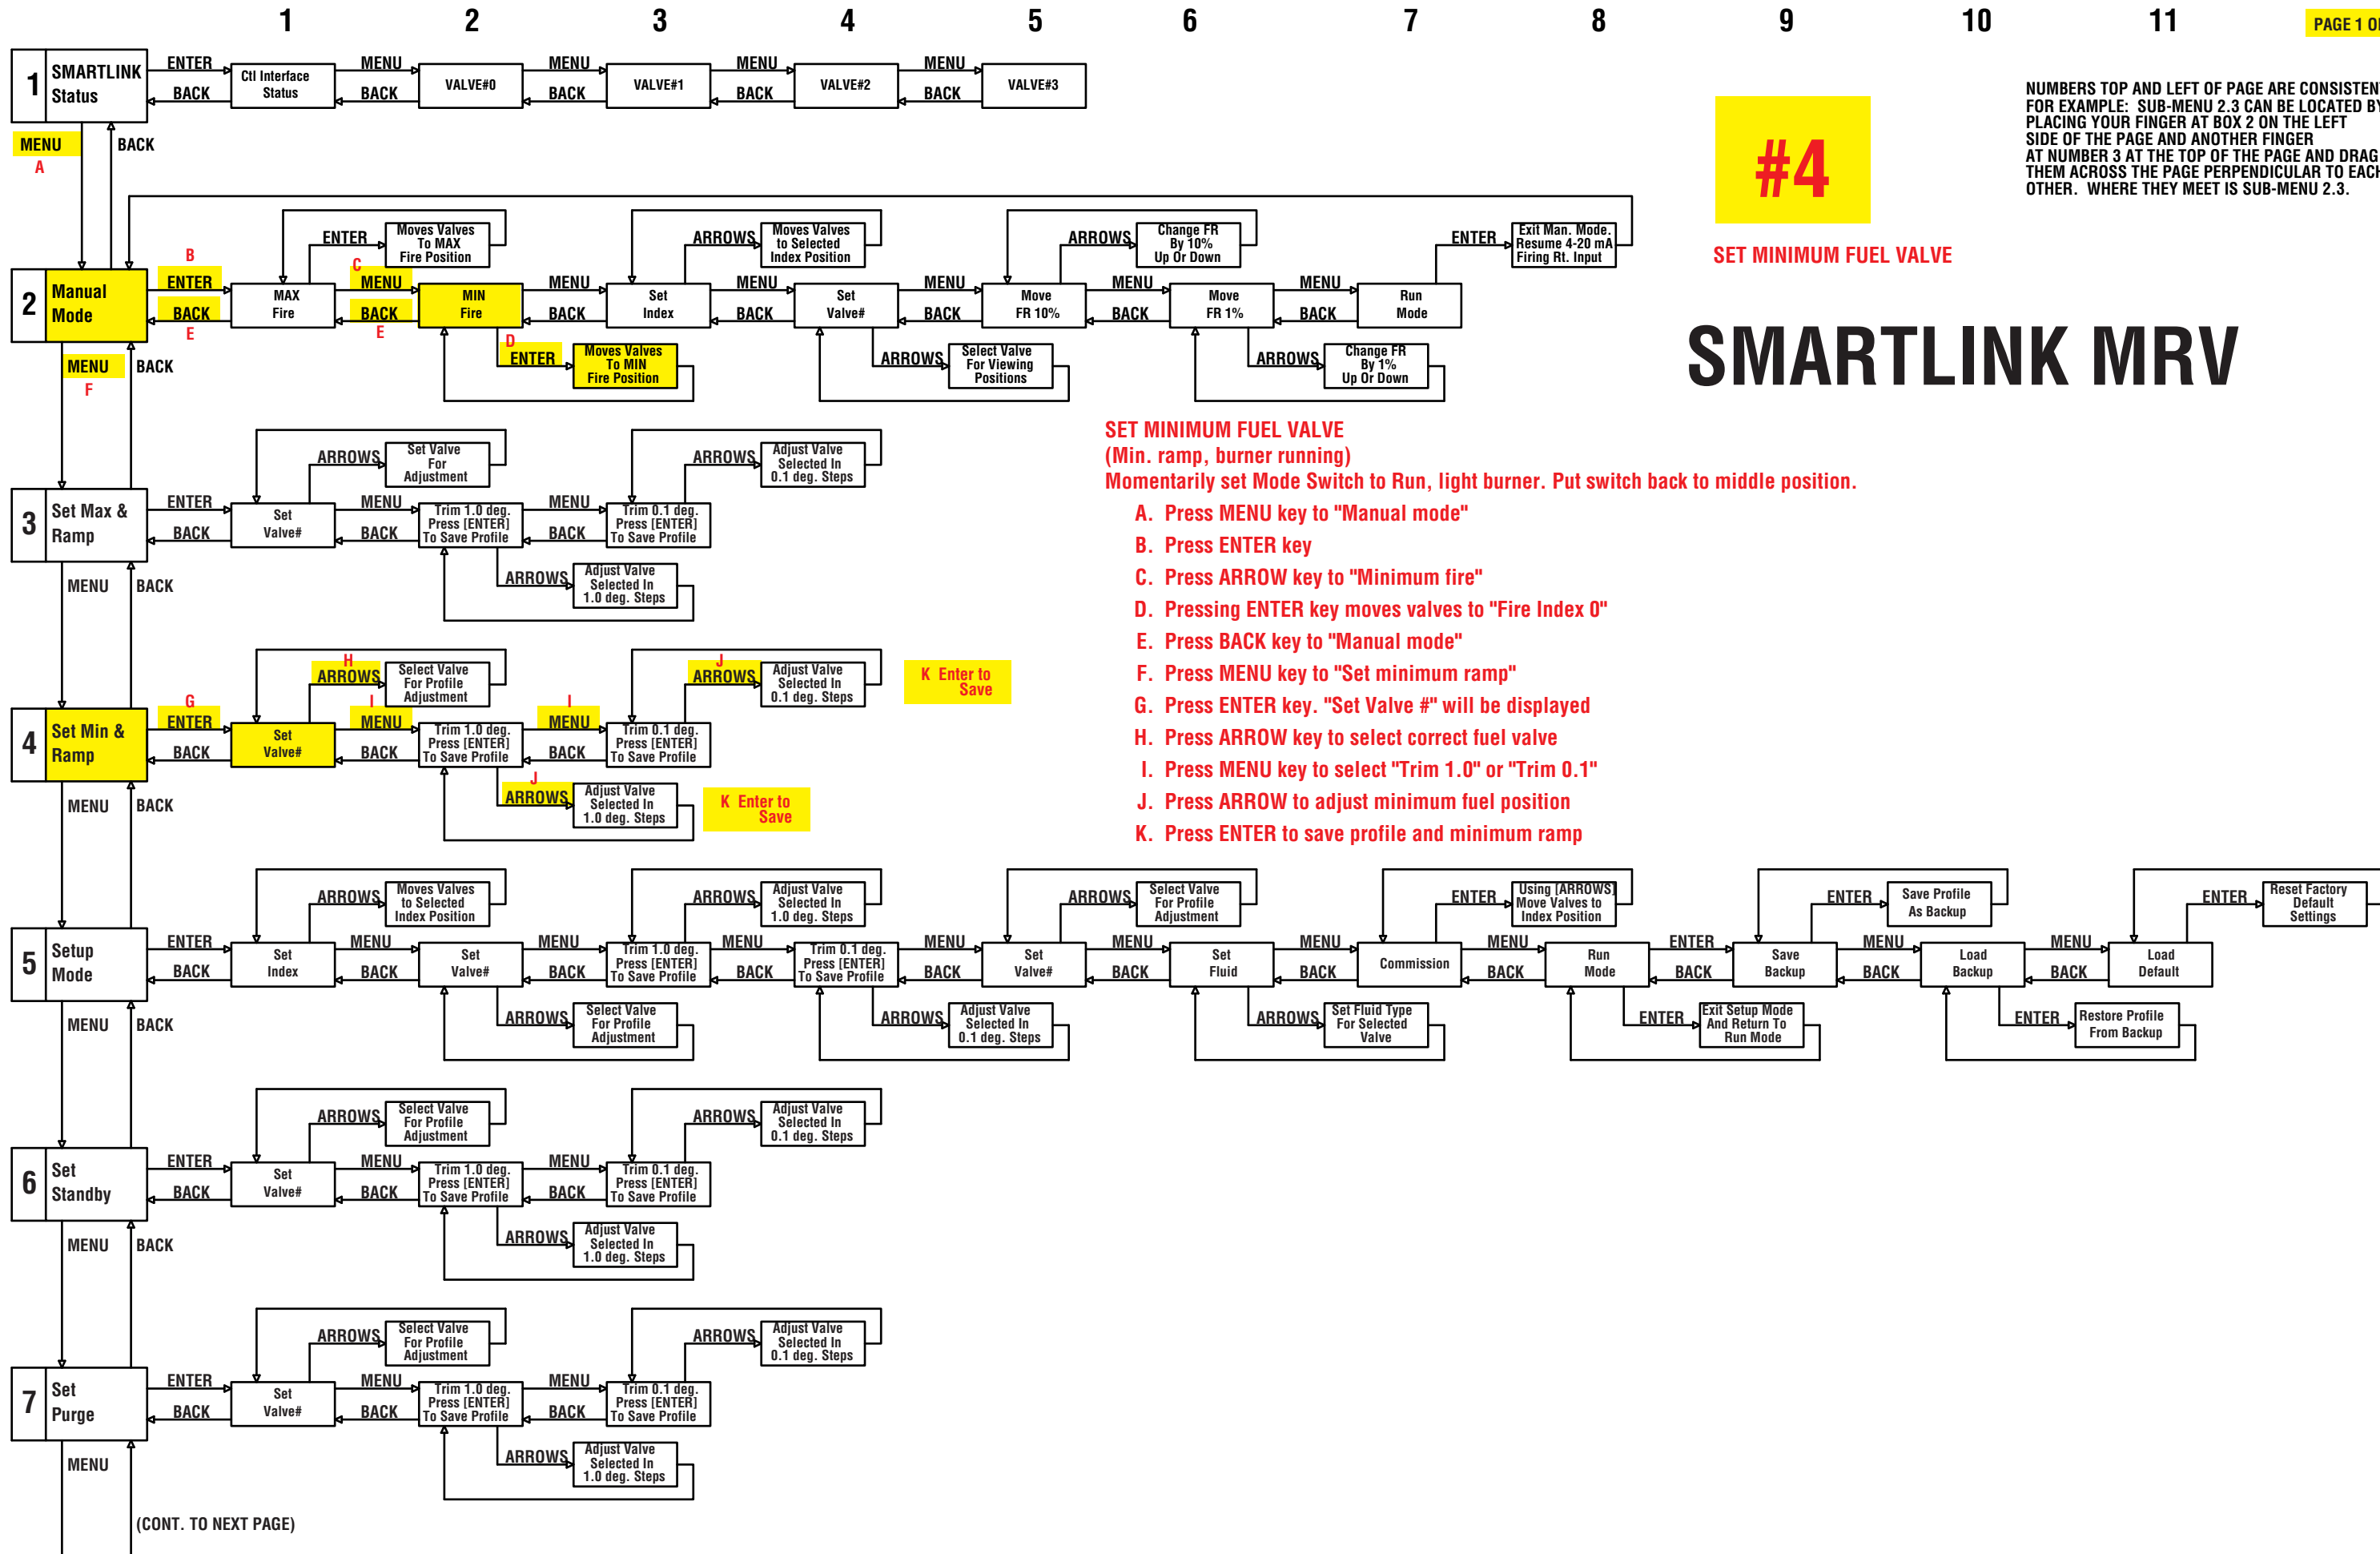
1 2 3 4 5 6 7 8 9 10 11

PAGE 1 O

1 SMARTLINK Status
ENTER BACK
Ctl Interface Status
MENU BACK
VALVE#0
MENU BACK
VALVE#1
MENU BACK
VALVE#2
MENU BACK
VALVE#3

MENU A BACK

#4

SET MINIMUM FUEL VALVE

NUMBERS TOP AND LEFT OF PAGE ARE CONSISTEN FOR EXAMPLE: SUB-MENU 2.3 CAN BE LOCATED BY PLACING YOUR FINGER AT BOX 2 ON THE LEFT SIDE OF THE PAGE AND ANOTHER FINGER AT NUMBER 3 AT THE TOP OF THE PAGE AND DRAG THEM ACROSS THE PAGE PERPENDICULAR TO EACH OTHER. WHERE THEY MEET IS SUB-MENU 2.3.

SMARTLINK MRV

2 Manual Mode
B ENTER BACK E
ENTER Moves Valves To MAX Fire Position
MAX Fire
C MENU BACK E
MIN Fire
D ENTER Moves Valves To MIN Fire Position
MENU BACK
Set Index
ARROWS Moves Valves to Selected Index Position
MENU BACK
Set Valve#
ARROWS Select Valve For Viewing Positions
MENU BACK
Move FR 10%
ARROWS Change FR By 10% Up Or Down
MENU BACK
Move FR 1%
ARROWS Change FR By 1% Up Or Down
MENU BACK
Run Mode
ENTER Exit Man. Mode. Resume 4-20 mA Firing Rt. Input

MENU F BACK

SET MINIMUM FUEL VALVE
(Min. ramp, burner running)
Momentarily set Mode Switch to Run, light burner. Put switch back to middle position.
A. Press MENU key to "Manual mode"
B. Press ENTER key
C. Press ARROW key to "Minimum fire"
D. Pressing ENTER key moves valves to "Fire Index 0"
E. Press BACK key to "Manual mode"
F. Press MENU key to "Set minimum ramp"
G. Press ENTER key. "Set Valve #" will be displayed
H. Press ARROW key to select correct fuel valve
I. Press MENU key to select "Trim 1.0" or "Trim 0.1"
J. Press ARROW to adjust minimum fuel position
K. Press ENTER to save profile and minimum ramp

3 Set Max & Ramp
ENTER BACK
Set Valve#
ARROWS Set Valve For Adjustment
MENU BACK
Trim 1.0 deg. Press [ENTER] To Save Profile
ARROWS Adjust Valve Selected In 1.0 deg. Steps
MENU BACK
Trim 0.1 deg. Press [ENTER] To Save Profile
ARROWS Adjust Valve Selected In 0.1 deg. Steps

MENU BACK

4 Set Min & Ramp
G ENTER BACK
Set Valve#
H ARROWS Select Valve For Profile Adjustment
I MENU BACK
Trim 1.0 deg. Press [ENTER] To Save Profile
J ARROWS Adjust Valve Selected In 1.0 deg. Steps
K Enter to Save
I MENU BACK
Trim 0.1 deg. Press [ENTER] To Save Profile
J ARROWS Adjust Valve Selected In 0.1 deg. Steps
K Enter to Save

MENU BACK

5 Setup Mode
ENTER BACK
Set Index
ARROWS Moves Valves to Selected Index Position
MENU BACK
Set Valve#
ARROWS Select Valve For Profile Adjustment
MENU BACK
Trim 1.0 deg. Press [ENTER] To Save Profile
ARROWS Adjust Valve Selected In 1.0 deg. Steps
MENU BACK
Trim 0.1 deg. Press [ENTER] To Save Profile
ARROWS Adjust Valve Selected In 0.1 deg. Steps
MENU BACK
Set Valve#
ARROWS Select Valve For Profile Adjustment
MENU BACK
Set Fluid
ARROWS Set Fluid Type For Selected Valve
MENU BACK
Commission
ENTER Using [ARROWS] Move Valves to Index Position
MENU BACK
Run Mode
ENTER Exit Setup Mode And Return To Run Mode
ENTER BACK
Save Backup
ENTER Save Profile As Backup
MENU BACK
Load Backup
ENTER Restore Profile From Backup
MENU BACK
Load Default
ENTER Reset Factory Default Settings

MENU BACK

6 Set Standby
ENTER BACK
Set Valve#
ARROWS Select Valve For Profile Adjustment
MENU BACK
Trim 1.0 deg. Press [ENTER] To Save Profile
ARROWS Adjust Valve Selected In 1.0 deg. Steps
MENU BACK
Trim 0.1 deg. Press [ENTER] To Save Profile
ARROWS Adjust Valve Selected In 0.1 deg. Steps

MENU BACK

7 Set Purge
ENTER BACK
Set Valve#
ARROWS Select Valve For Profile Adjustment
MENU BACK
Trim 1.0 deg. Press [ENTER] To Save Profile
ARROWS Adjust Valve Selected In 1.0 deg. Steps
MENU BACK
Trim 0.1 deg. Press [ENTER] To Save Profile
ARROWS Adjust Valve Selected In 0.1 deg. Steps

MENU
(CONT. TO NEXT PAGE)